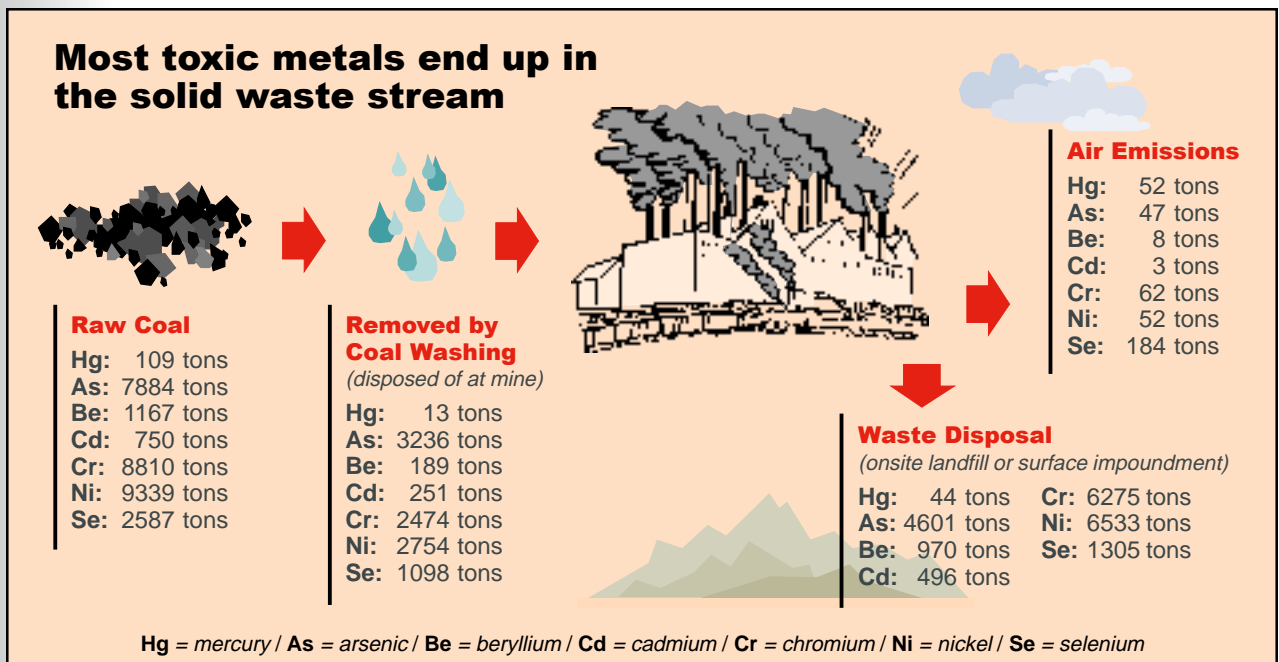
Most toxic metals end up in the solid waste stream

Raw Coal
Hg: 109 tons
As: 7884 tons
Be: 1167 tons
Cd: 750 tons
Cr: 8810 tons
Ni: 9339 tons
Se: 2587 tons

Removed by Coal Washing
(disposed of at mine)
Hg: 13 tons
As: 3236 tons
Be: 189 tons
Cd: 251 tons
Cr: 2474 tons
Ni: 2754 tons
Se: 1098 tons

Air Emissions
Hg: 52 tons
As: 47 tons
Be: 8 tons
Cd: 3 tons
Cr: 62 tons
Ni: 52 tons
Se: 184 tons

Waste Disposal
(onsite landfill or surface impoundment)
Hg: 44 tons
As: 4601 tons
Be: 970 tons
Cd: 496 tons
Cr: 6275 tons
Ni: 6533 tons
Se: 1305 tons

Hg = mercury / As = arsenic / Be = beryllium / Cd = cadmium / Cr = chromium / Ni = nickel / Se = selenium